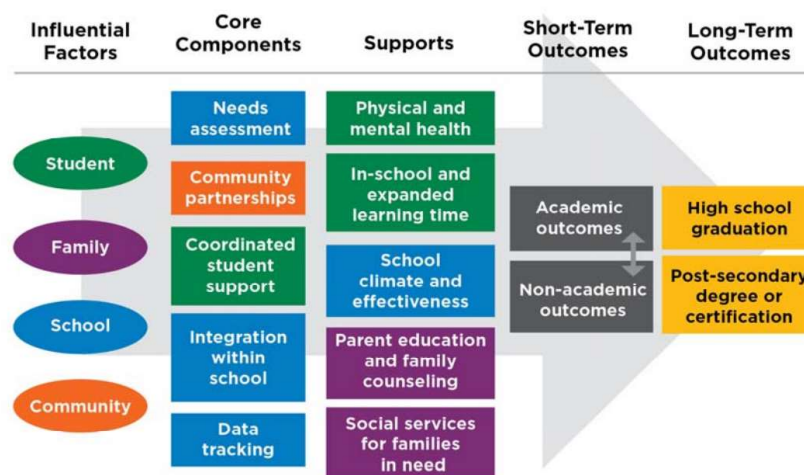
Influential Factors

Core Components

Supports

Short-Term Outcomes

Long-Term Outcomes

Student

Family

School

Community

Needs assessment

Community partnerships

Coordinated student support

Integration within school

Data tracking

Physical and mental health

In-school and expanded learning time

School climate and effectiveness

Parent education and family counseling

Social services for families in need

Academic outcomes

Non-academic outcomes

High school graduation

Post-secondary degree or certification